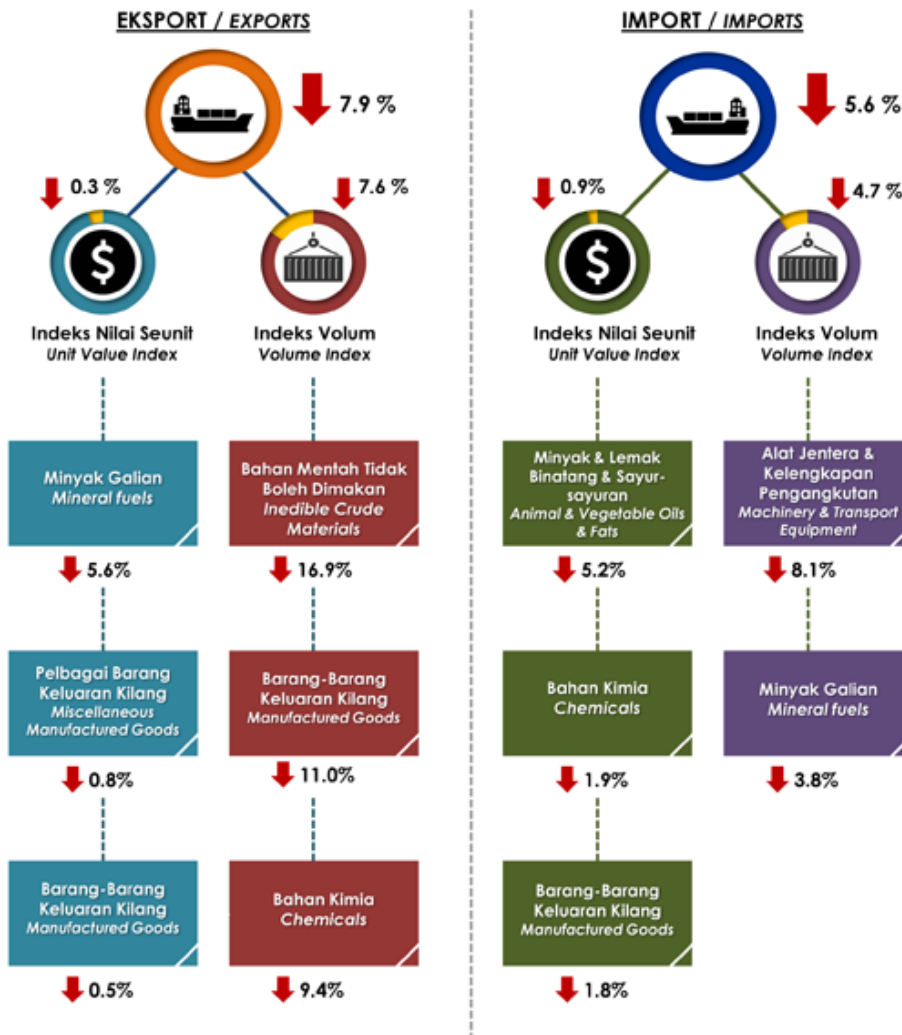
EKSPORT / *EXPORTS*

7.9 %

0.3 %

7.6 %

Indeks Nilai Seunit
*Unit Value Index*

Indeks Volum
*Volume Index*

Minyak Galian
*Mineral fuels*

5.6%

Pelbagai Barang Keluaran Kilang
*Miscellaneous Manufactured Goods*

0.8%

Barang-Barang Keluaran Kilang
*Manufactured Goods*

0.5%

Bahan Mentah Tidak Boleh Dimakan
*Inedible Crude Materials*

16.9%

Barang-Barang Keluaran Kilang
*Manufactured Goods*

11.0%

Bahan Kimia
*Chemicals*

9.4%

IMPORT / *IMPORTS*

5.6 %

0.9%

4.7 %

Indeks Nilai Seunit
*Unit Value Index*

Indeks Volum
*Volume Index*

Minyak & Lemak Binatang & Sayur-sayuran
*Animal & Vegetable Oils & Fats*

5.2%

Bahan Kimia
*Chemicals*

1.9%

Barang-Barang Keluaran Kilang
*Manufactured Goods*

1.8%

Alat Jentera & Kelengkapan Pengangkutan
*Machinery & Transport Equipment*

8.1%

Minyak Galian
*Mineral fuels*

3.8%